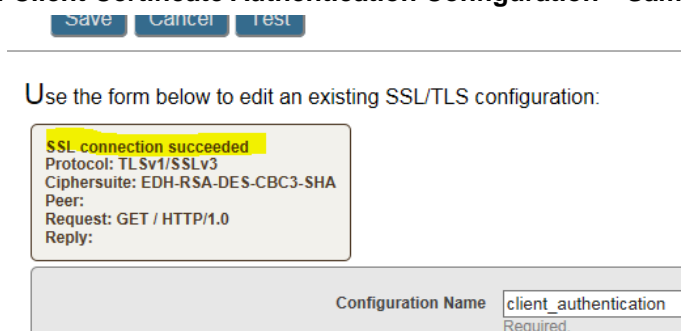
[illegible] Client Certificate Authentication Configuration – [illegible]

Save Cancel Test

Use the form below to edit an existing SSL/TLS configuration:

SSL connection succeeded
Protocol: TLSv1/SSLv3
Ciphersuite: EDH-RSA-DES-CBC3-SHA
Peer:
Request: GET / HTTP/1.0
Reply:

Configuration Name client_authentication
Required